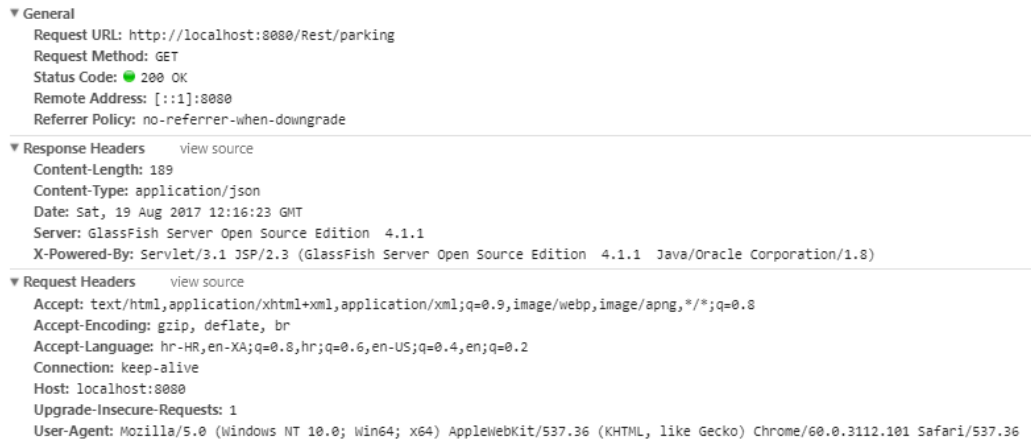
▼ General
Request URL: http://localhost:8080/Rest/parking
Request Method: GET
Status Code: 200 OK
Remote Address: [::1]:8080
Referrer Policy: no-referrer-when-downgrade

▼ Response Headers view source
Content-Length: 189
Content-Type: application/json
Date: Sat, 19 Aug 2017 12:16:23 GMT
Server: GlassFish Server Open Source Edition 4.1.1
X-Powered-By: Servlet/3.1 JSP/2.3 (GlassFish Server Open Source Edition 4.1.1 Java/Oracle Corporation/1.8)

▼ Request Headers view source
Accept: text/html,application/xhtml+xml,application/xml;q=0.9,image/webp,image/apng,*/*;q=0.8
Accept-Encoding: gzip, deflate, br
Accept-Language: hr-HR,en-XA;q=0.8,hr;q=0.6,en-US;q=0.4,en;q=0.2
Connection: keep-alive
Host: localhost:8080
Upgrade-Insecure-Requests: 1
User-Agent: Mozilla/5.0 (Windows NT 10.0; Win64; x64) AppleWebKit/537.36 (KHTML, like Gecko) Chrome/60.0.3112.101 Safari/537.36